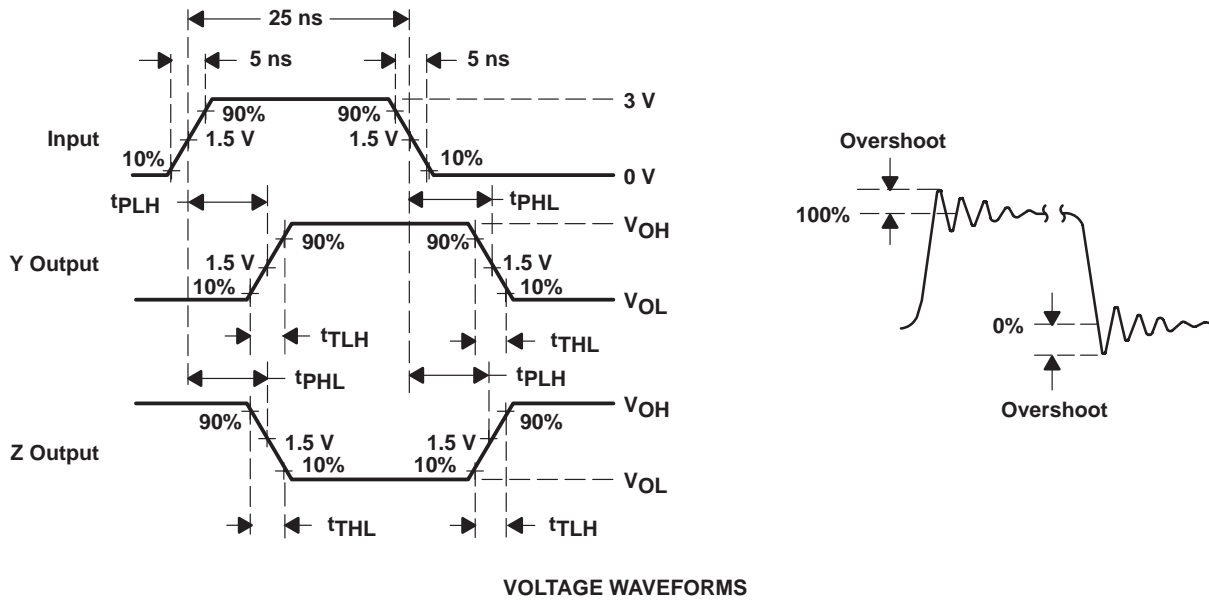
25 ns

5 ns

5 ns

3 V

90%

90%

Input

1.5 V

1.5 V

10%

10%

0 V

$t_{PLH}$

$t_{PHL}$

$V_{OH}$

90%

90%

Y Output

1.5 V

1.5 V

10%

10%

$V_{OL}$

$t_{TLH}$

$t_{THL}$

$t_{PHL}$

$t_{PLH}$

$V_{OH}$

90%

90%

Z Output

1.5 V

1.5 V

10%

10%

$V_{OL}$

$t_{THL}$

$t_{TLH}$

Overshoot

100%

0%

Overshoot

VOLTAGE WAVEFORMS